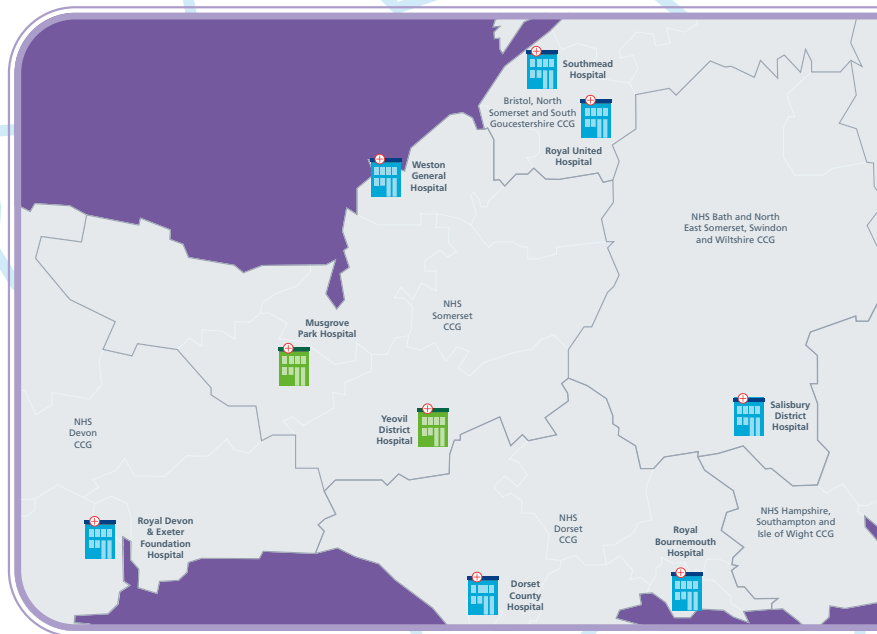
Southmead Hospital

Bristol, North Somerset and South Goucestershire CCG

Royal United Hospital

Weston General Hospital

NHS Bath and North East Somerset, Swindon and Wiltshire CCG

NHS Somerset CCG

Musgrove Park Hospital

Salisbury District Hospital

Yeovil District Hospital

NHS Devon CCG

Royal Devon & Exeter Foundation Hospital

NHS Dorset CCG

Royal Bournemouth Hospital

NHS Hampshire, Southampton and Isle of Wight CCG

Dorset County Hospital